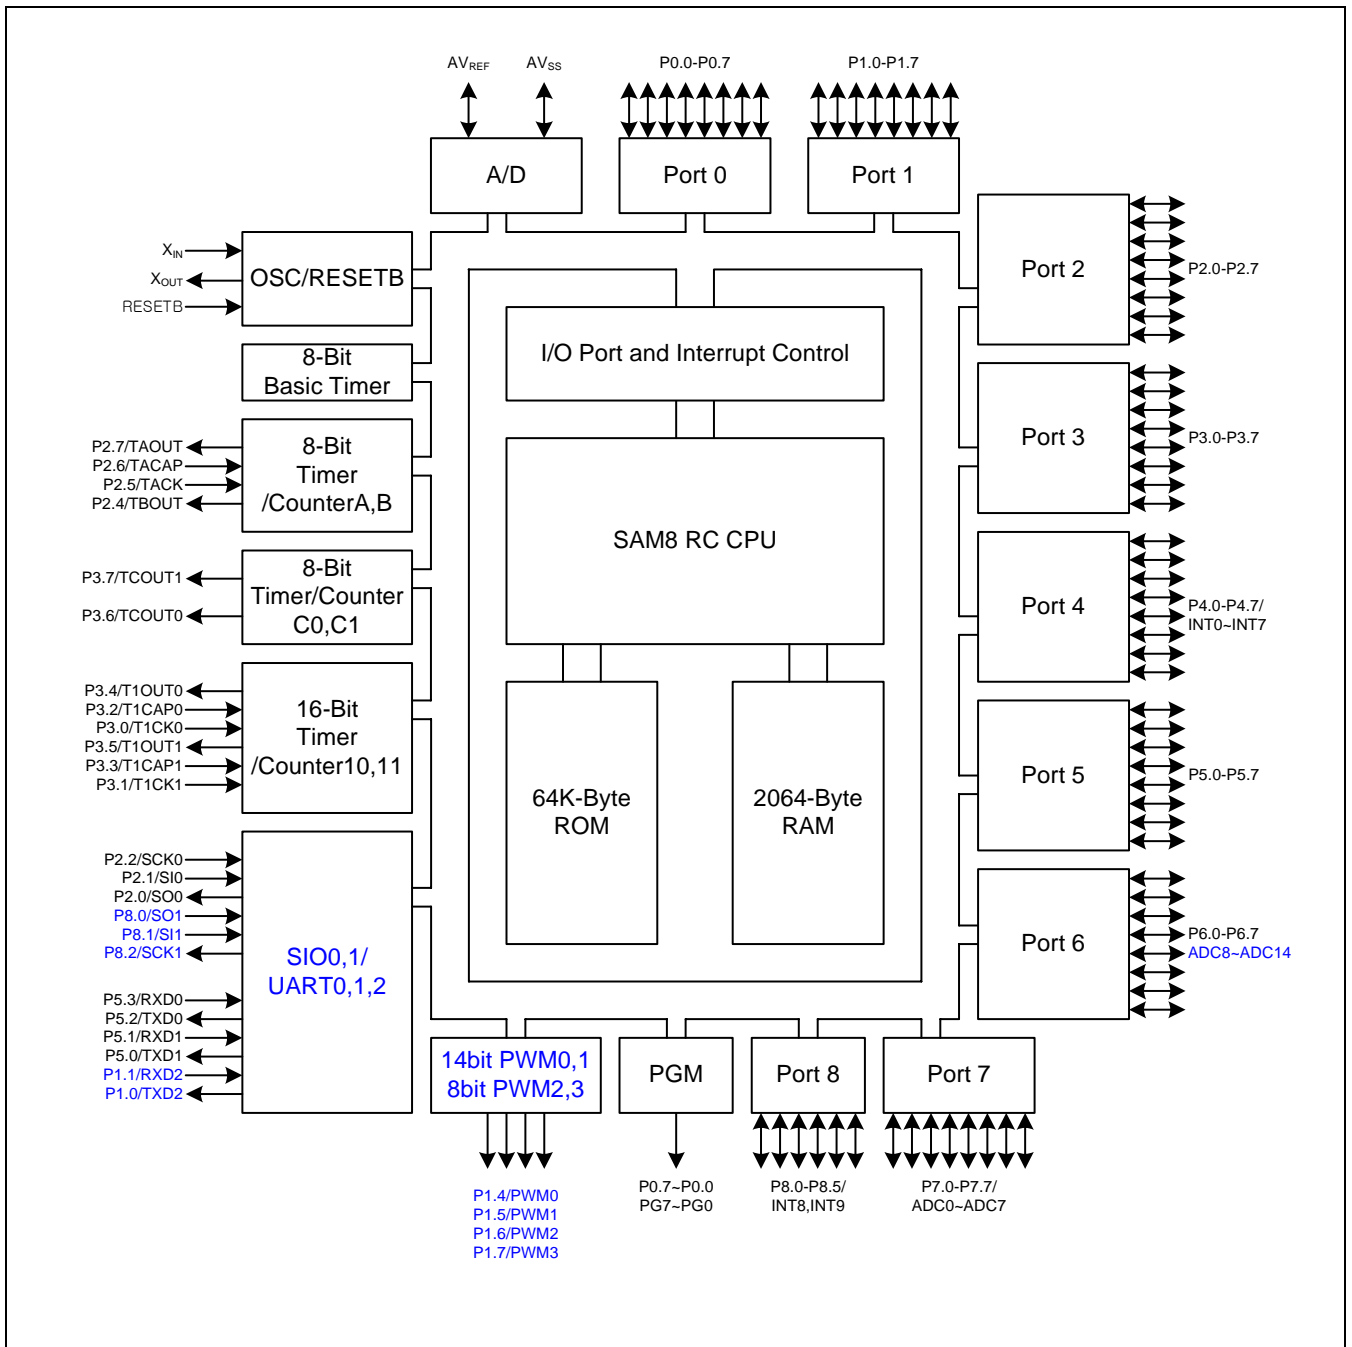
$AV_{REF}$ $AV_{SS}$ P0.0-P0.7 P1.0-P1.7

A/D Port 0 Port 1

$X_{IN}$
$X_{OUT}$
RESETB

OSC/RESETB

8-Bit Basic Timer

P2.7/TAOUT
P2.6/TACAP
P2.5/TACK
P2.4/TBOUT

8-Bit Timer /CounterA,B

P3.7/TCOUT1
P3.6/TCOUT0

8-Bit Timer/Counter C0,C1

P3.4/T1OUT0
P3.2/T1CAP0
P3.0/T1CK0
P3.5/T1OUT1
P3.3/T1CAP1
P3.1/T1CK1

16-Bit Timer /Counter10,11

P2.2/SCK0
P2.1/SI0
P2.0/SO0
P8.0/SO1
P8.1/SI1
P8.2/SCK1

P5.3/RXD0
P5.2/TXD0
P5.1/RXD1
P5.0/TXD1
P1.1/RXD2
P1.0/TXD2

SIO0,1/ UART0,1,2

I/O Port and Interrupt Control

SAM8 RC CPU

64K-Byte ROM

2064-Byte RAM

Port 2 P2.0-P2.7

Port 3 P3.0-P3.7

Port 4 P4.0-P4.7/ INT0~INT7

Port 5 P5.0-P5.7

Port 6 P6.0-P6.7 ADC8~ADC14

14bit PWM0,1 8bit PWM2,3

PGM

Port 8

Port 7

P1.4/PWM0
P1.5/PWM1
P1.6/PWM2
P1.7/PWM3

P0.7~P0.0
PG7~PG0

P8.0-P8.5/
INT8,INT9

P7.0-P7.7/
ADC0~ADC7